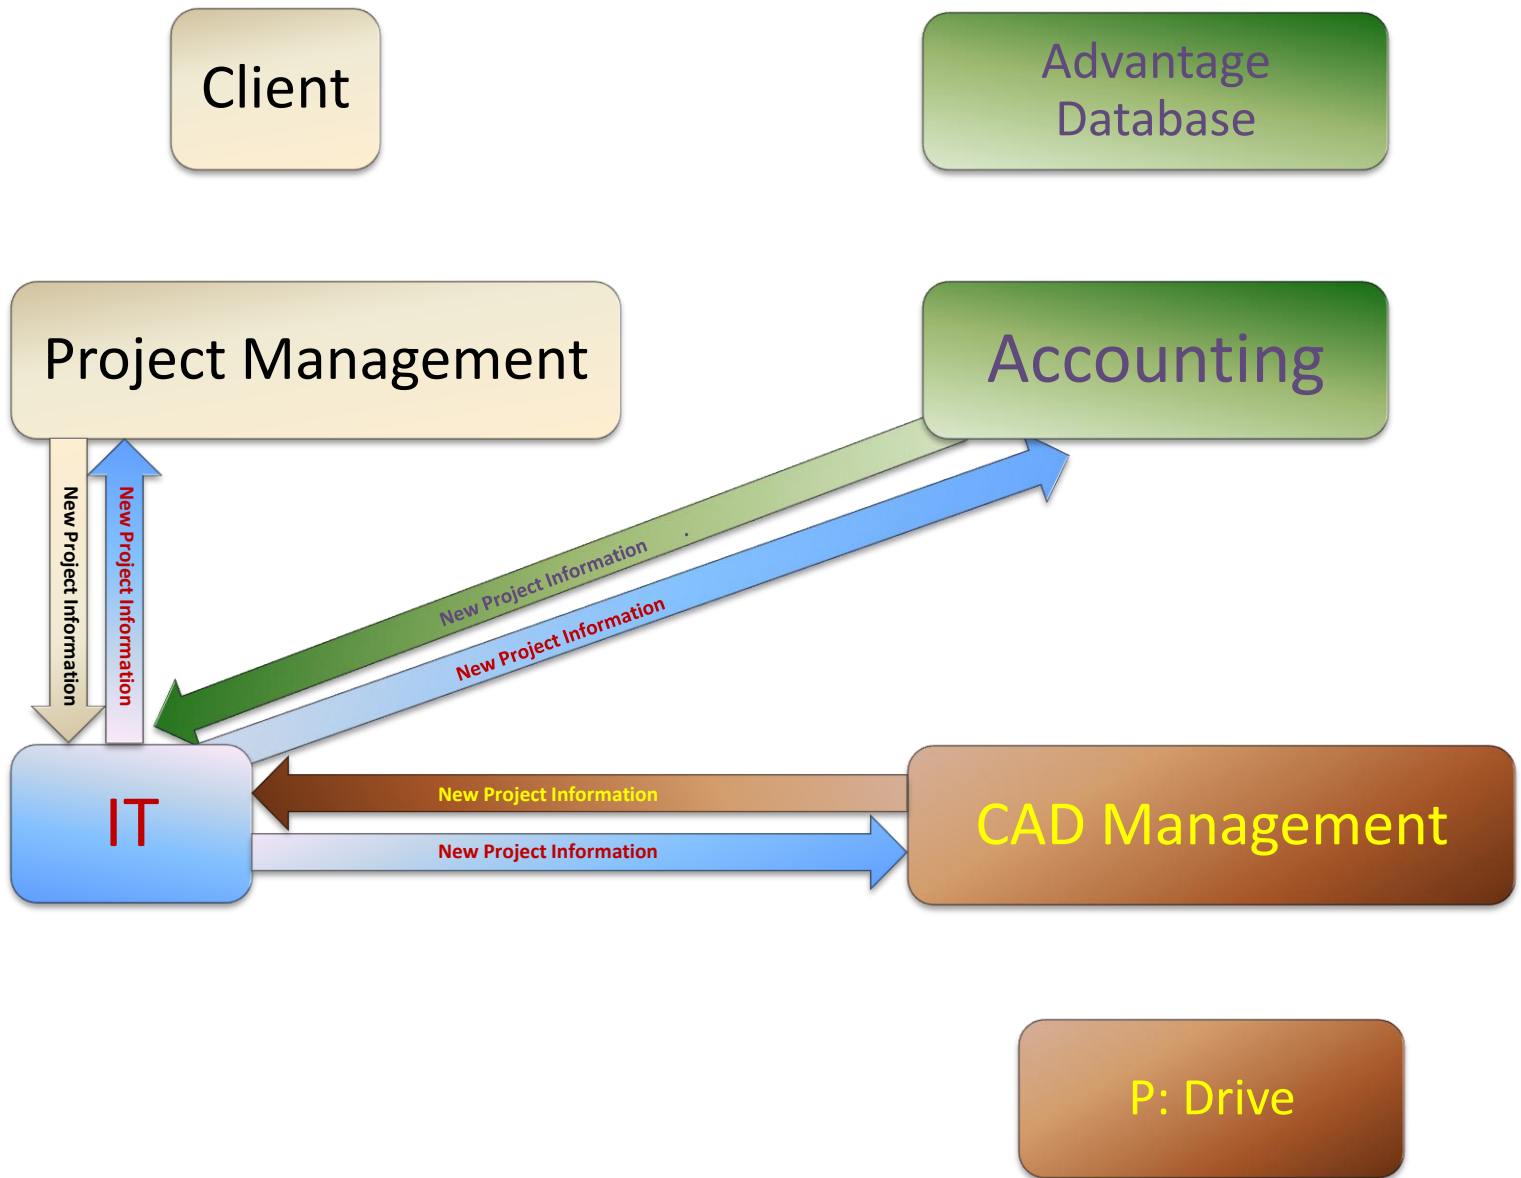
Client

Advantage Database

Project Management

Accounting

New Project Information

New Project Information

New Project Information

New Project Information

IT

New Project Information

New Project Information

CAD Management

P: Drive